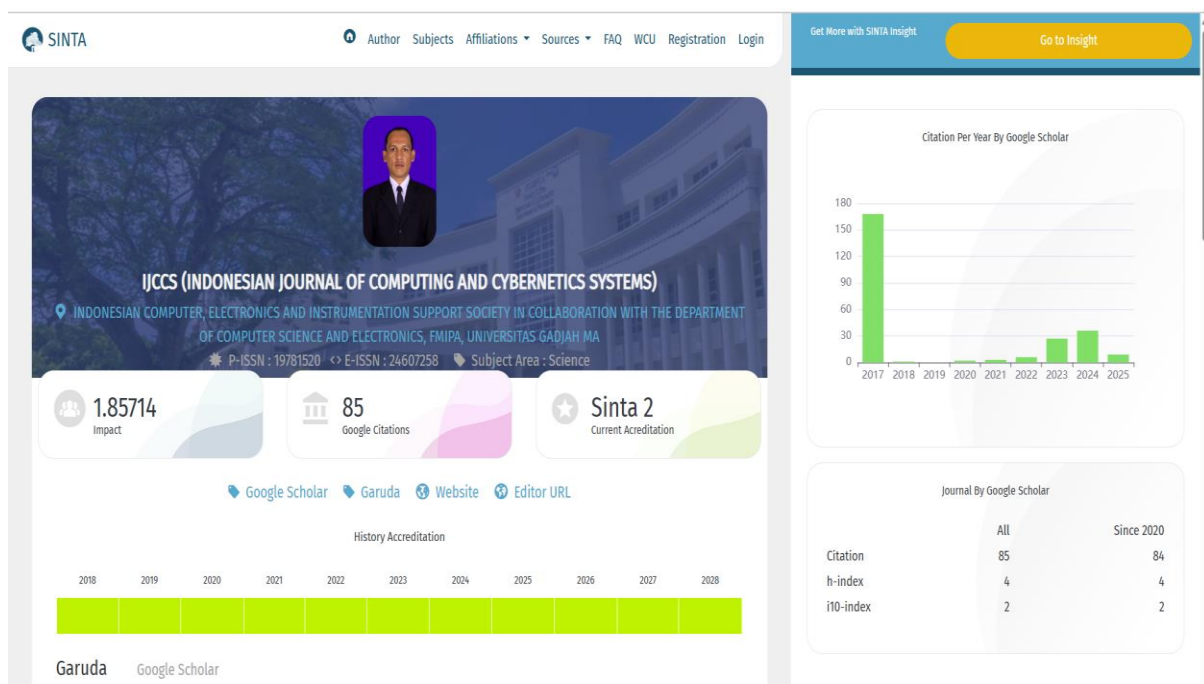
SINTA

Author Subjects Affiliations ▾ Sources ▾ FAQ WCU Registration Login

Get More with SINTA Insight

Go to Insight

IJCCS (INDONESIAN JOURNAL OF COMPUTING AND CYBERNETICS SYSTEMS)

INDONESIAN COMPUTER, ELECTRONICS AND INSTRUMENTATION SUPPORT SOCIETY IN COLLABORATION WITH THE DEPARTMENT OF COMPUTER SCIENCE AND ELECTRONICS, FMIPA, UNIVERSITAS GADJAH MA

P-ISSN : 19781520 <> E-ISSN : 24607258 Subject Area : Science

1.85714
Impact

85
Google Citations

Sinta 2
Current Acreditation

Google Scholar Garuda Website Editor URL

History Accreditation

2018 2019 2020 2021 2022 2023 2024 2025 2026 2027 2028

Garuda Google Scholar

Citation Per Year By Google Scholar

180
150
120
90
60
30
0

2017 2018 2019 2020 2021 2022 2023 2024 2025

Journal By Google Scholar

| | All | Since 2020 |
|---|---|---|
| Citation | 85 | 84 |
| h-index | 4 | 4 |
| i10-index | 2 | 2 |